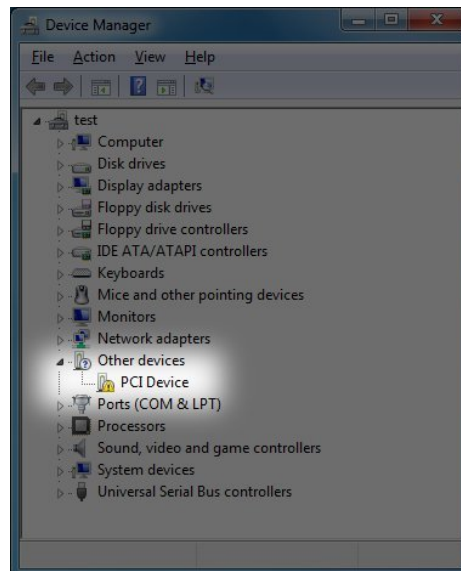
Device Manager

File Action View Help

test
Computer
Disk drives
Display adapters
Floppy disk drives
Floppy drive controllers
IDE ATA/ATAPI controllers
Keyboards
Mice and other pointing devices
Monitors
Network adapters
Other devices
PCI Device
Ports (COM & LPT)
Processors
Sound, video and game controllers
System devices
Universal Serial Bus controllers